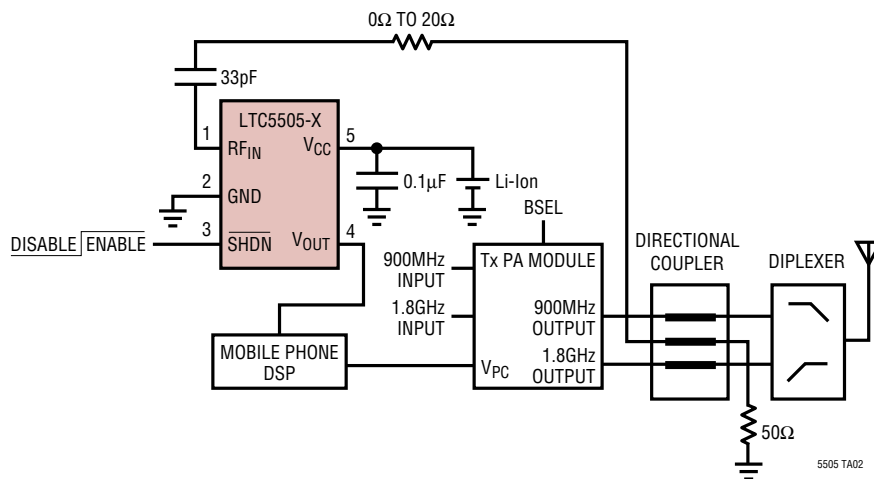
0Ω TO 20Ω

33pF

LTC5505-X

1 $RF_{IN}$

$V_{CC}$ 5

2 GND

DISABLE $\overline{\text{ENABLE}}$ 3 $\overline{\text{SHDN}}$

$V_{OUT}$ 4

0.1μF

Li-Ion

BSEL

900MHz INPUT

Tx PA MODULE

1.8GHz INPUT

900MHz OUTPUT

1.8GHz OUTPUT

$V_{PC}$

MOBILE PHONE DSP

DIRECTIONAL COUPLER

DIPLEXER

50Ω

5505 TA02